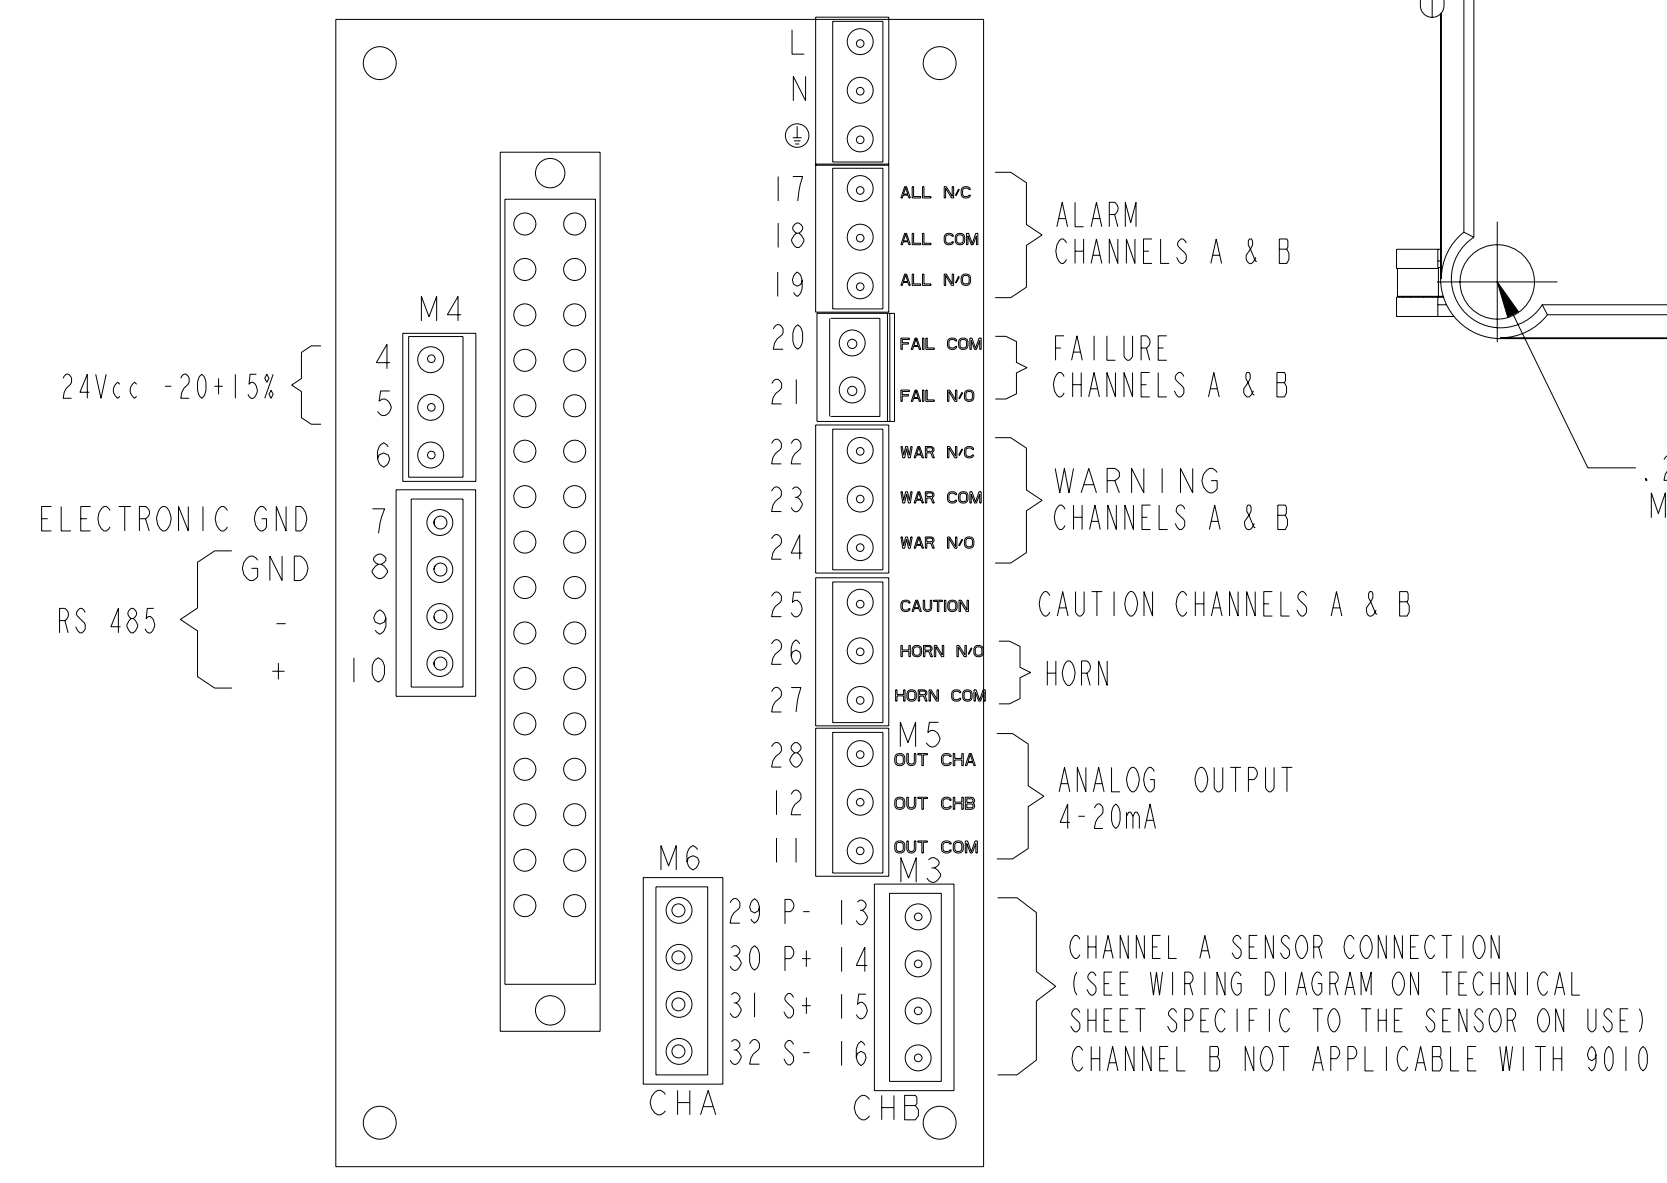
L
N
⏚

17 ALL N/C
18 ALL COM
19 ALL N/O
ALARM CHANNELS A & B

20 FAIL COM
21 FAIL N/O
FAILURE CHANNELS A & B

22 WAR N/C
23 WAR COM
24 WAR N/O
WARNING CHANNELS A & B

25 CAUTION
CAUTION CHANNELS A & B

26 HORN N/O
27 HORN COM
HORN

M5
28 OUT CHA
12 OUT CHB
11 OUT COM
ANALOG OUTPUT 4-20mA

M4
24Vcc -20+15%
4
5
6

ELECTRONIC GND
7
RS 485
GND 8
- 9
+ 10

M6
29 P- 13
30 P+ 14
31 S+ 15
32 S- 16
CHA
M3
CHB

CHANNEL A SENSOR CONNECTION
(SEE WIRING DIAGRAM ON TECHNICAL SHEET SPECIFIC TO THE SENSOR ON USE)
CHANNEL B NOT APPLICABLE WITH 9010

.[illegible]
M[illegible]